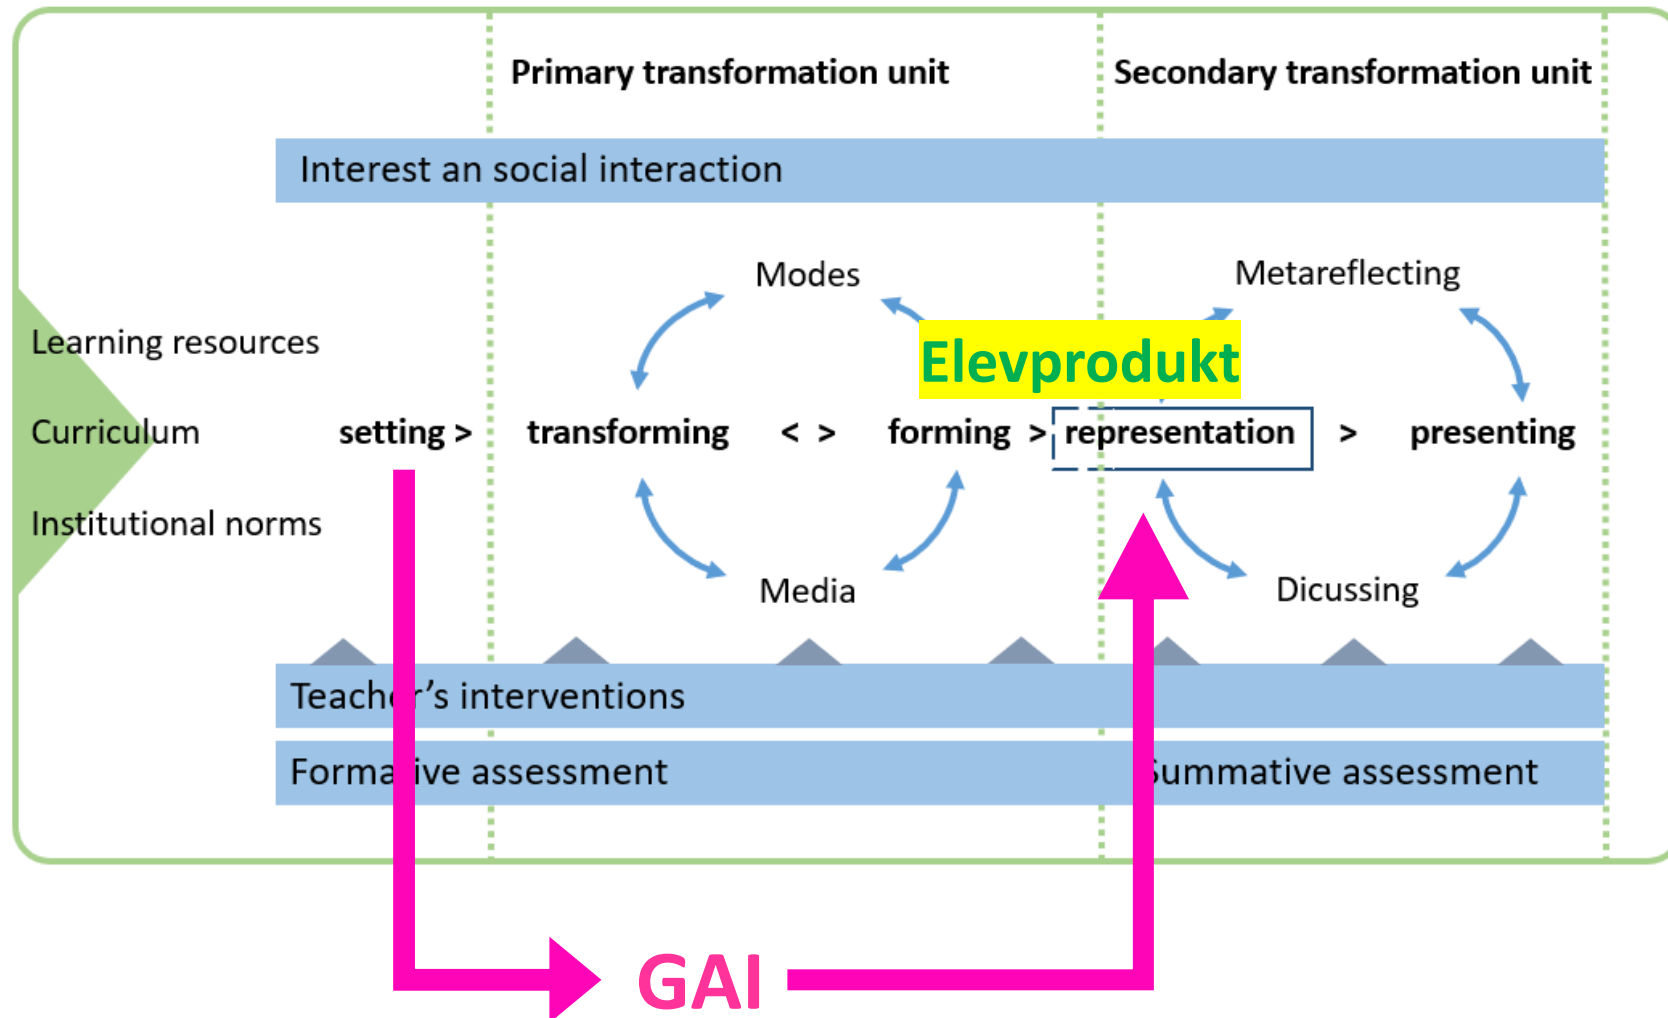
Primary transformation unit

Secondary transformation unit

Interest an social interaction

Modes

Metareflecting

Elevprodukt

Learning resources

Curriculum

Institutional norms

setting >

transforming

< >

forming >

representation

>

presenting

Media

Dicussing

Teach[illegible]'s interventions

Forma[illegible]ive assessment

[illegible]ummative assessment

GAI